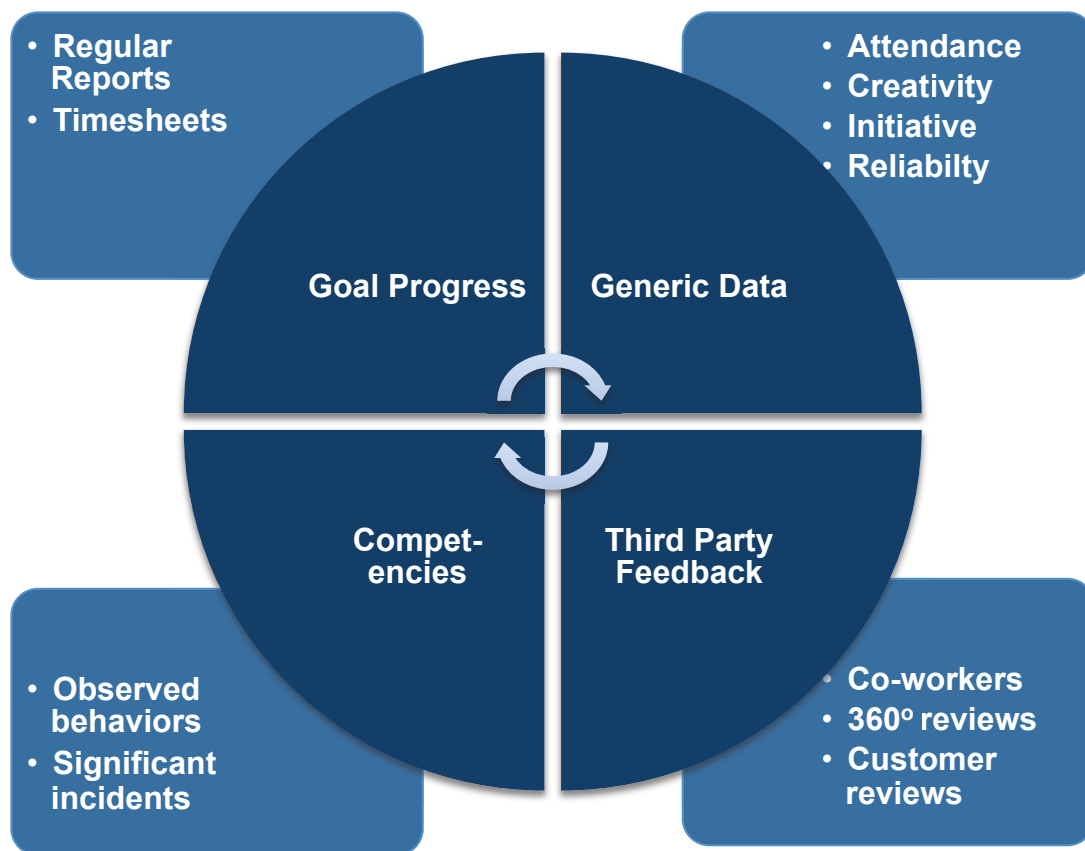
• Regular Reports
• Timesheets

• Attendance
• Creativity
• Initiative
• Reliabilty

Goal Progress

Generic Data

Compet-encies

Third Party Feedback

• Observed behaviors
• Significant incidents

• Co-workers
• 360$^{o}$ reviews
• Customer reviews